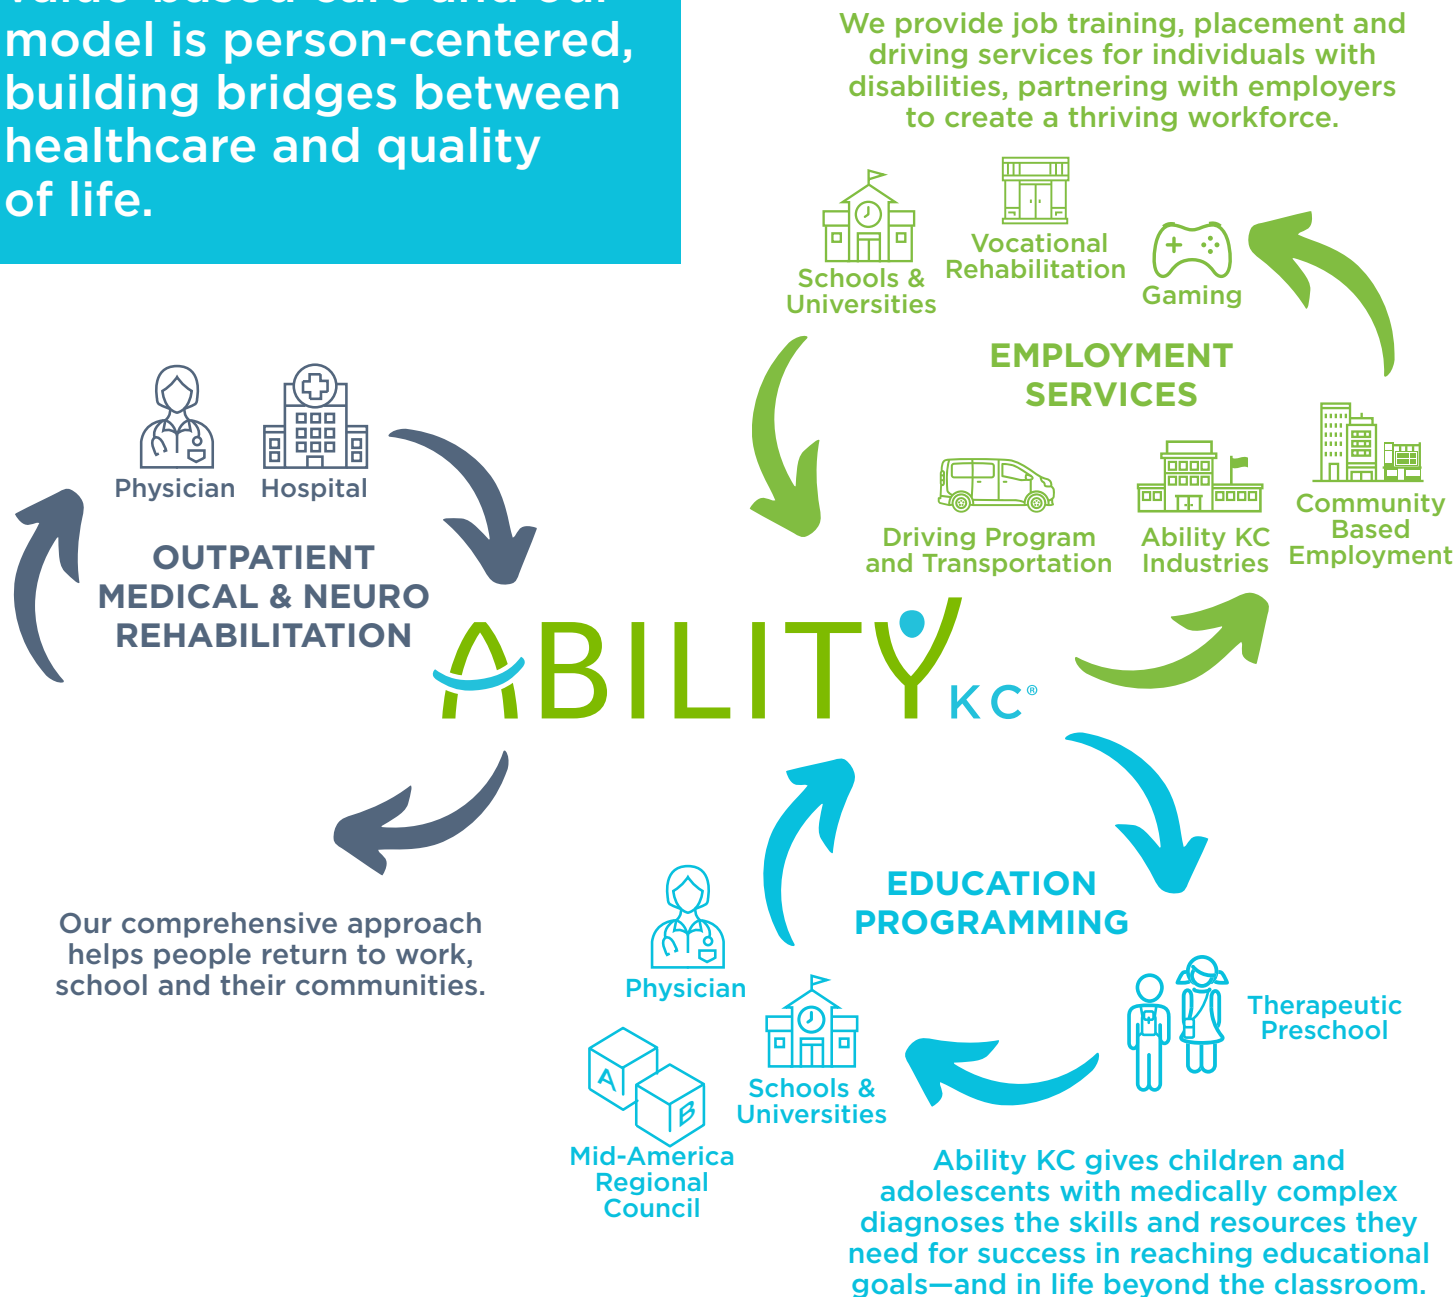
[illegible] model is person-centered, building bridges between healthcare and quality of life.

We provide job training, placement and driving services for individuals with disabilities, partnering with employers to create a thriving workforce.

Schools & Universities

Vocational Rehabilitation

Gaming

EMPLOYMENT SERVICES

Driving Program and Transportation

Ability KC Industries

Community Based Employment

Physician

Hospital

OUTPATIENT MEDICAL & NEURO REHABILITATION

ABILITY KC®

Our comprehensive approach helps people return to work, school and their communities.

EDUCATION PROGRAMMING

Physician

Schools & Universities

Mid-America Regional Council

Therapeutic Preschool

Ability KC gives children and adolescents with medically complex diagnoses the skills and resources they need for success in reaching educational goals—and in life beyond the classroom.